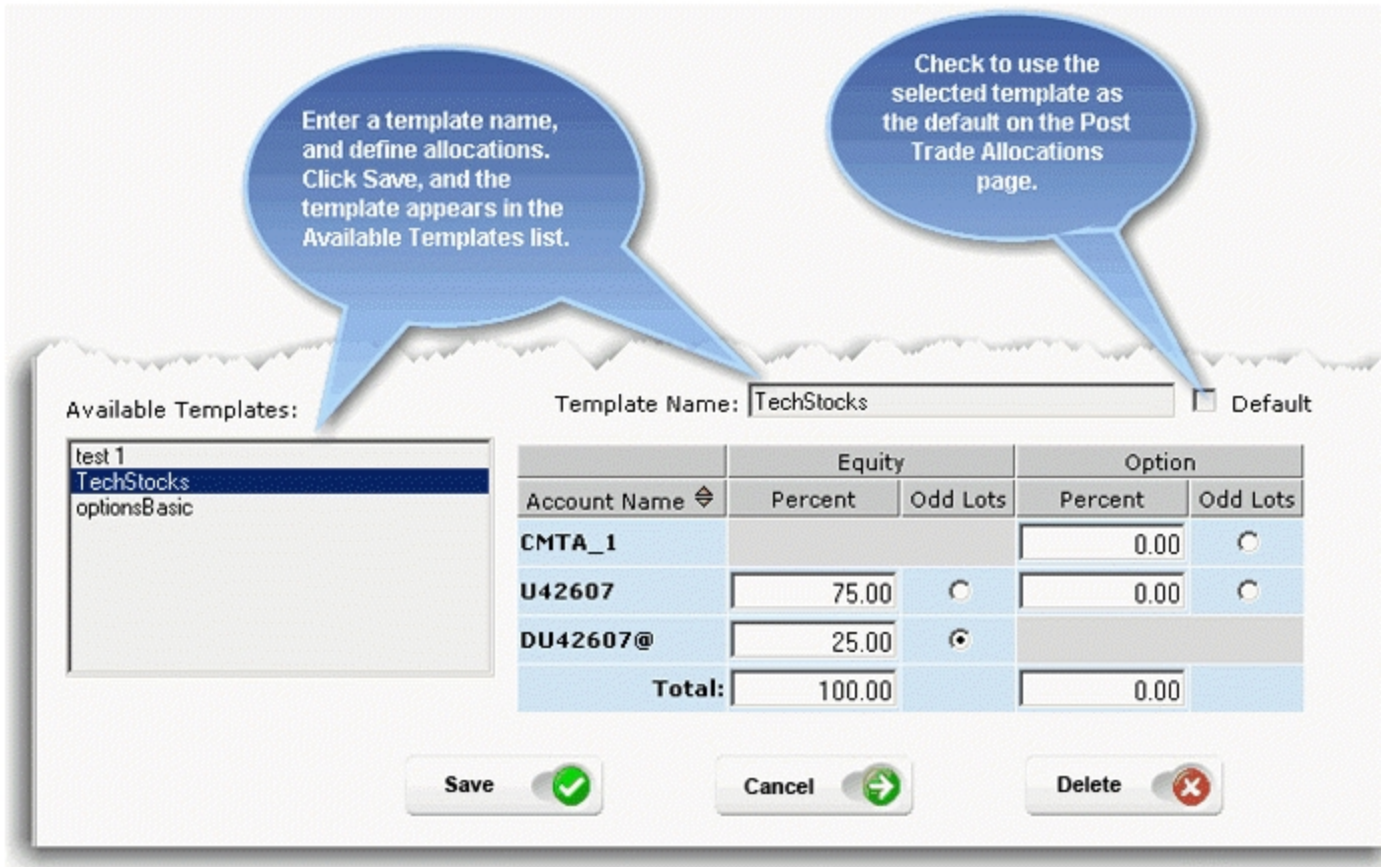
Enter a template name, and define allocations. Click Save, and the template appears in the Available Templates list.

Check to use the selected template as the default on the Post Trade Allocations page.

Available Templates:

test 1
TechStocks
optionsBasic

Template Name: TechStocks

Default

| | Equity | | Option | |
|---|---|---|---|---|
| Account Name | Percent | Odd Lots | Percent | Odd Lots |
| CMTA_1 | | | 0.00 | |
| U42607 | 75.00 | | 0.00 | |
| DU42607@ | 25.00 | | | |
| Total: | 100.00 | | 0.00 | |

Save

Cancel

Delete